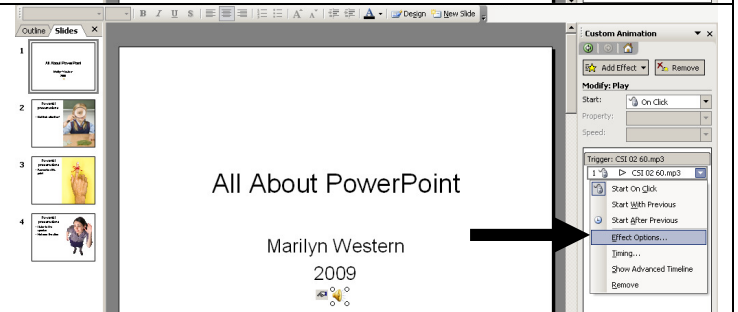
B I U S A A Design New Slide

Outline Slides ×

1
All About PowerPoint

2

3

4

All About PowerPoint

Marilyn Western
2009

Custom Animation ▼ ×

Add Effect ▼ Remove

Modify: Play

Start: On Click
Property:
Speed:

Trigger: CSI 02 60.mp3
1 ▷ CSI 02 60.mp3

Start On Click
Start With Previous
Start After Previous
Effect Options...
Timing...
Show Advanced Timeline
Remove